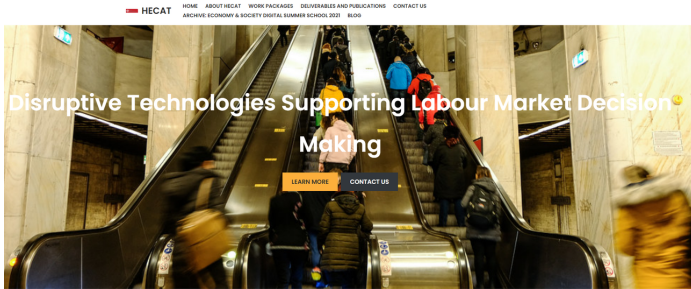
HECAT

HOME ABOUT HECAT WORK PACKAGES DELIVERABLES AND PUBLICATIONS CONTACT US ARCHIVE: ECONOMY & SOCIETY DIGITAL SUMMER SCHOOL 2021 BLOG

Disruptive Technologies Supporting Labour Market Decision Making

LEARN MORE CONTACT US